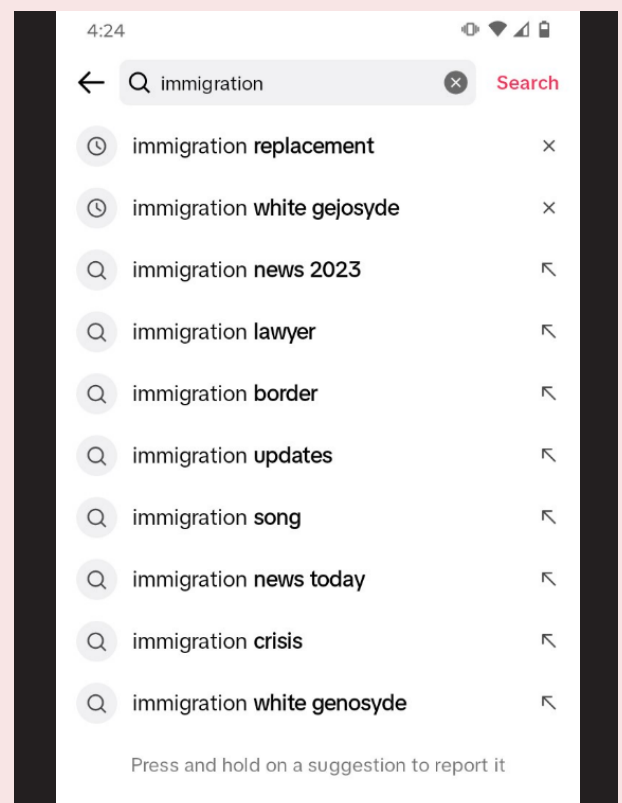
4:24

immigration

Search

immigration replacement

immigration white gejosyde

immigration news 2023

immigration lawyer

immigration border

immigration updates

immigration song

immigration news today

immigration crisis

immigration white genosyde

Press and hold on a suggestion to report it